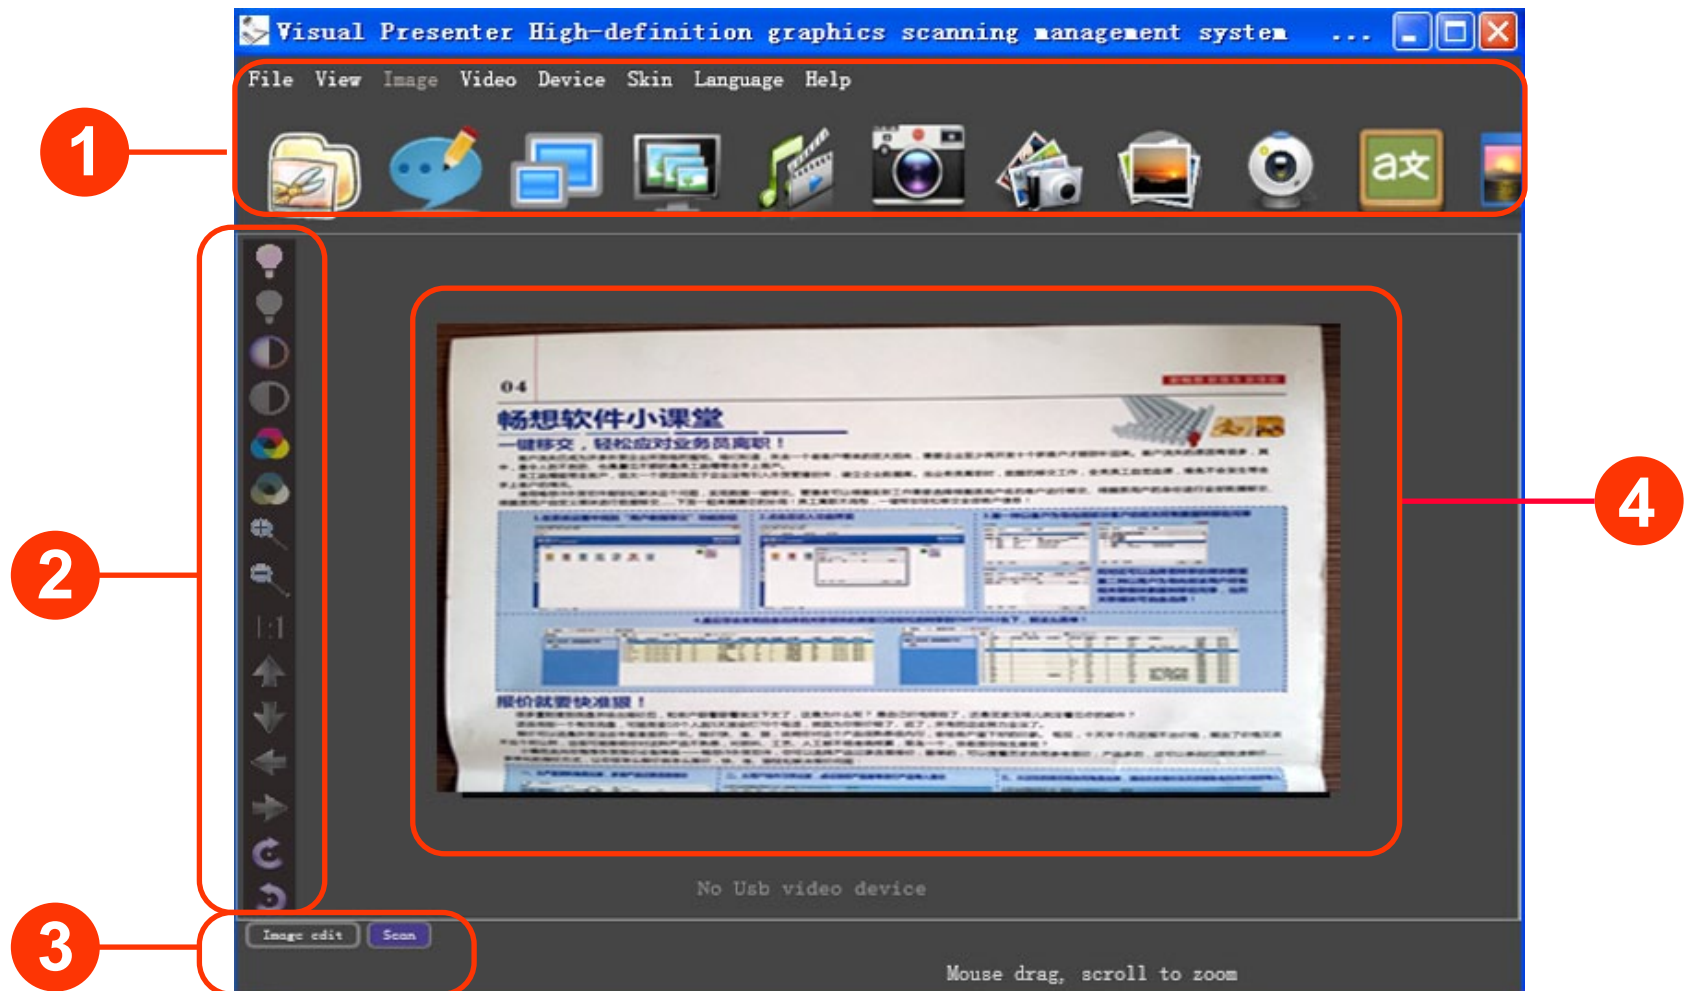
Visual Presenter High-definition graphics scanning management system ...

File View Image Video Device Skin Language Help

ax

1

2

3

4

04

畅想软件小课堂

一键移交，轻松应对业务员离职！

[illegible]

报价就要快准狠！

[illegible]

No Usb video device

Image edit Scan

Mouse drag, scroll to zoom